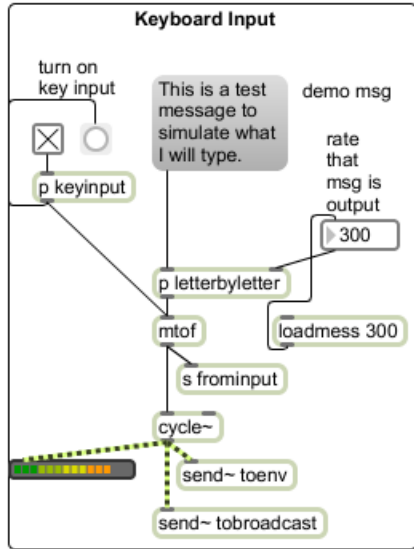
Keyboard Input

turn on key input

This is a test message to simulate what I will type.

demo msg

rate that msg is output

300

p keyinput

p letterbyletter

mtof

loadmess 300

s frominput

cycle~

send~ toenv

send~ tobroadcast